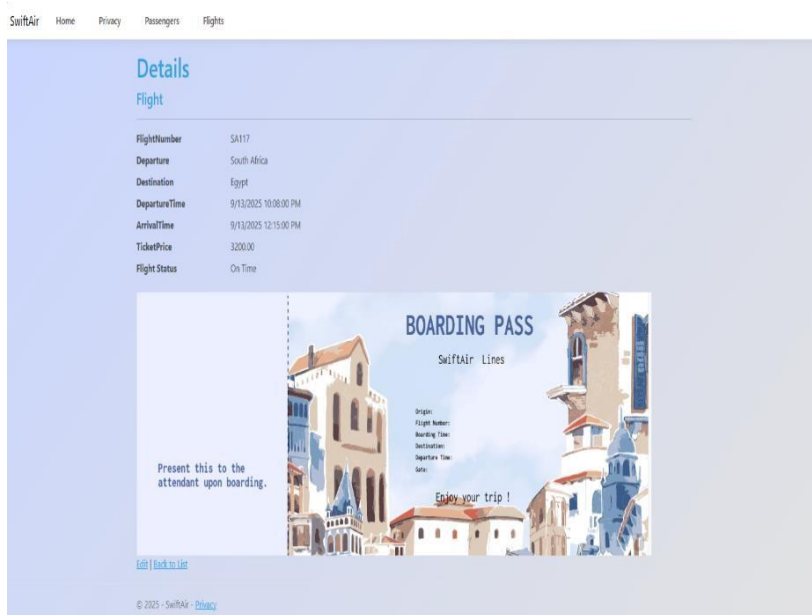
SwiftAir Home Privacy Passengers Flights

Details

Flight

| | |
|---|---|
| FlightNumber | SA117 |
| Departure | South Africa |
| Destination | Egypt |
| DepartureTime | 9/13/2025 10:08:00 PM |
| ArrivalTime | 9/13/2025 12:15:00 PM |
| TicketPrice | 3200.00 |
| Flight Status | On Time |

Present this to the attendant upon boarding.

BOARDING PASS

SwiftAir Lines

Origin:
Flight Number:
Boarding Time:
Destination:
Departure Time:
Gate:

Enjoy your trip !

Edit | Back to List

© 2025 - SwiftAir - Privacy